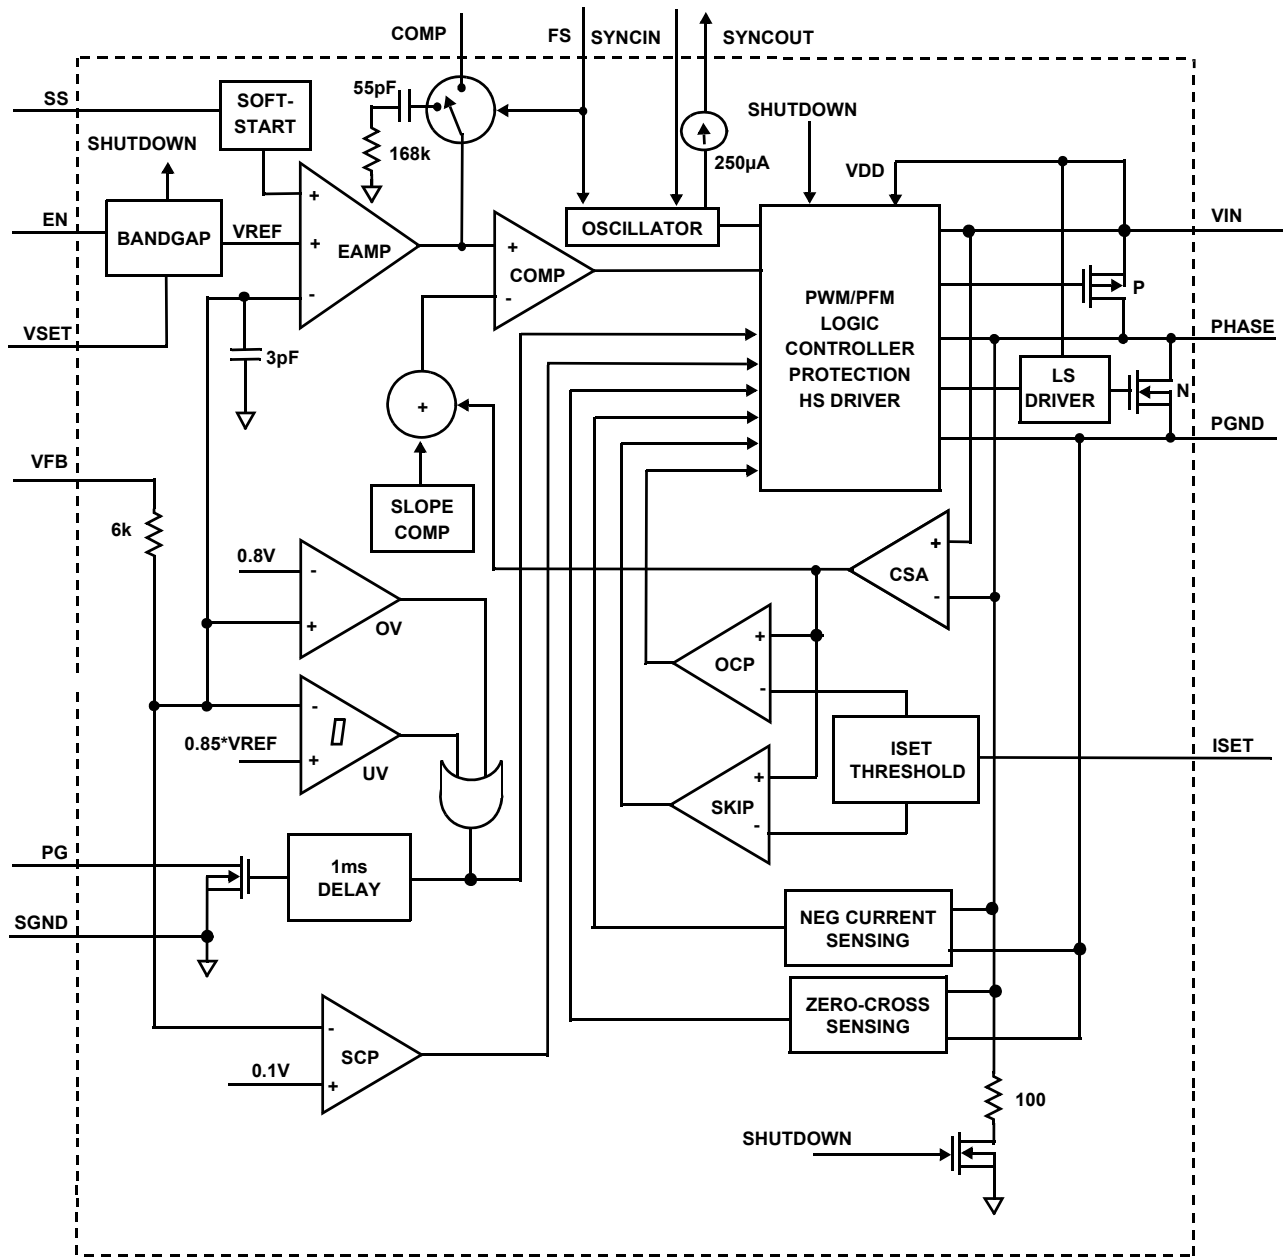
COMP
FS
SYNCIN
SYNCOUT
SS
SOFT-START
55pF
168k
250µA
SHUTDOWN
SHUTDOWN
VDD
EN
BANDGAP
VREF
EAMP
OSCILLATOR
VIN
COMP
PWM/PFM LOGIC CONTROLLER PROTECTION HS DRIVER
P
VSET
3pF
PHASE
+
LS DRIVER
N
PGND
VFB
SLOPE COMP
6k
0.8V
CSA
OV
OCP
0.85*VREF
UV
ISET THRESHOLD
ISET
SKIP
PG
1ms DELAY
NEG CURRENT SENSING
SGND
ZERO-CROSS SENSING
SCP
0.1V
100
SHUTDOWN